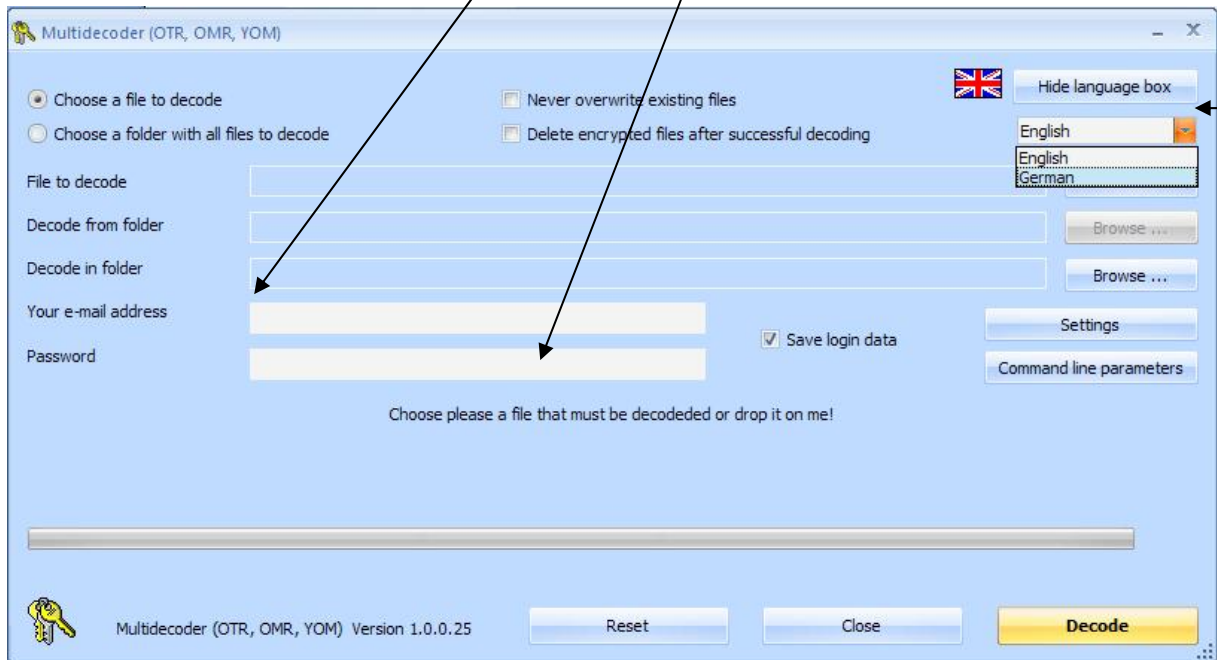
Multidecoder (OTR, OMR, YOM)

Hide language box

Choose a file to decode

Choose a folder with all files to decode

Never overwrite existing files

Delete encrypted files after successful decoding

English

English
German

File to decode

Decode from folder

Browse ...

Decode in folder

Browse ...

Your e-mail address

Settings

Save login data

Password

Command line parameters

Choose please a file that must be decodeded or drop it on me!

Multidecoder (OTR, OMR, YOM) Version 1.0.0.25

Reset

Close

Decode